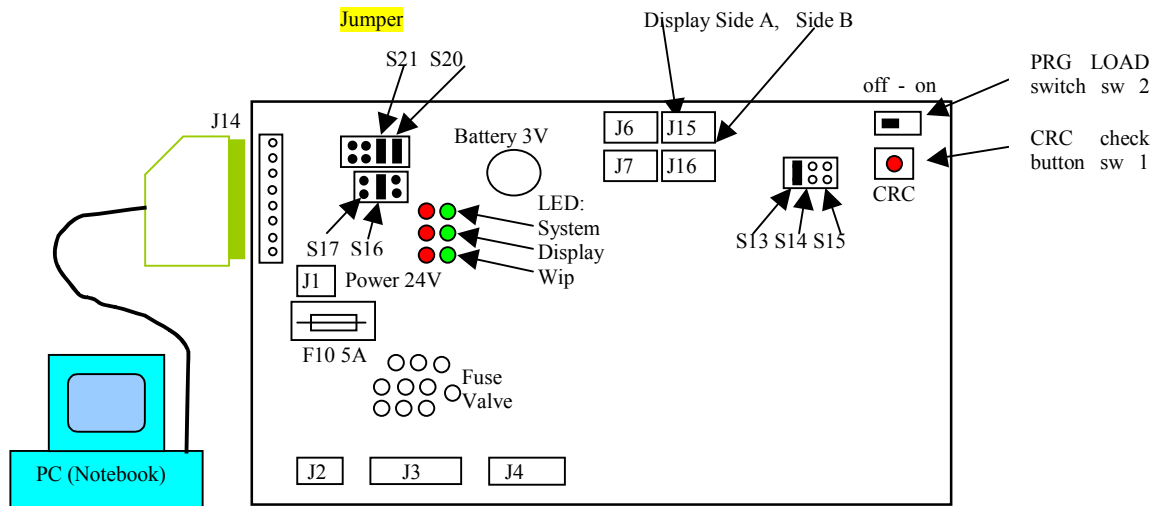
Jumper

Display Side A, Side B

S21 S20

PRG LOAD switch sw 2

off - on

J14

Battery 3V

J6

J15

J7

J16

CRC check button sw 1

CRC

LED:
System
Display
Wip

S17 S16

S13 S14 S15

J1 Power 24V

F10 5A

Fuse Valve

PC (Notebook)

J2

J3

J4